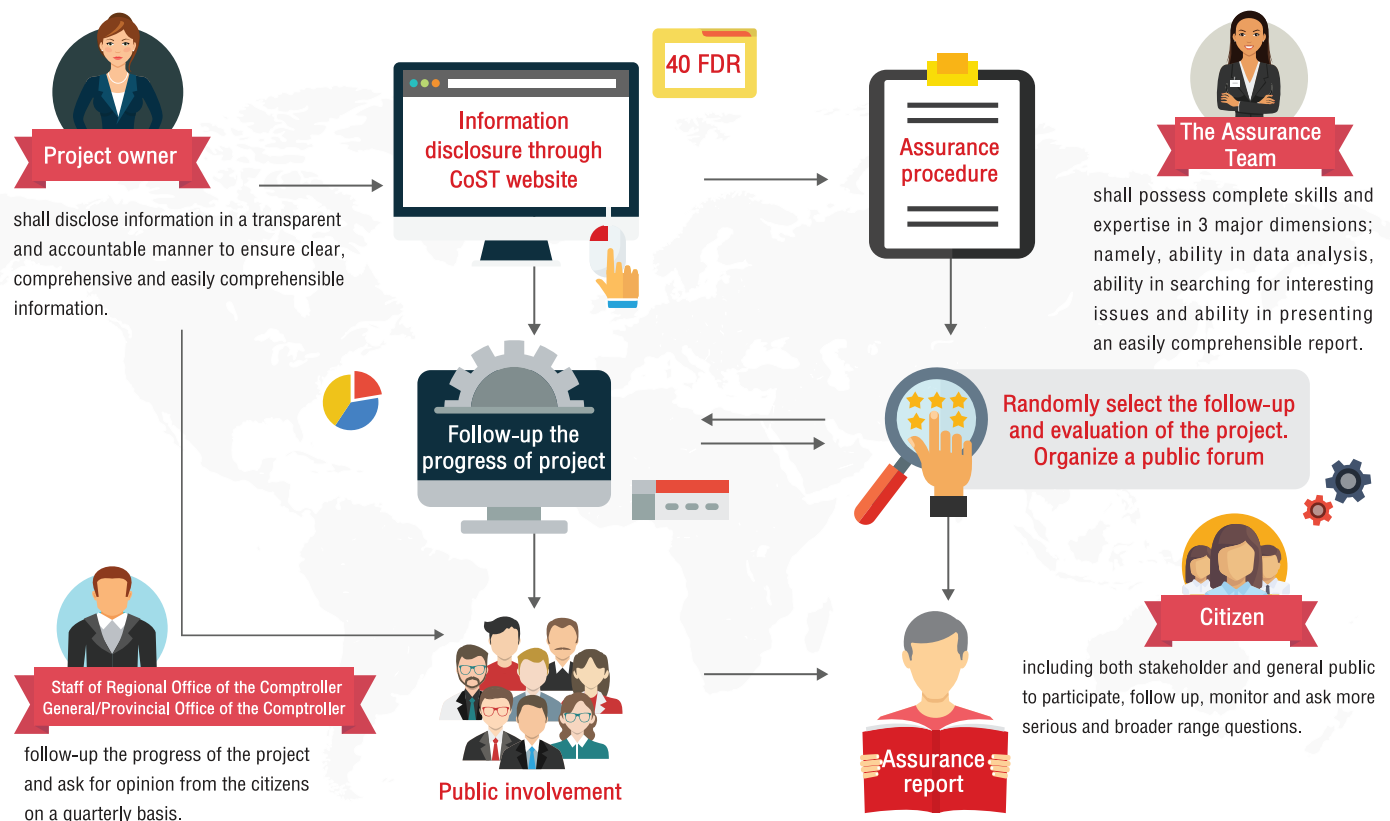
Project owner

shall disclose information in a transparent and accountable manner to ensure clear, comprehensive and easily comprehensible information.

40 FDR

Information disclosure through CoST website

Assurance procedure

The Assurance Team

shall possess complete skills and expertise in 3 major dimensions; namely, ability in data analysis, ability in searching for interesting issues and ability in presenting an easily comprehensible report.

Follow-up the progress of project

Randomly select the follow-up and evaluation of the project. Organize a public forum

Citizen

including both stakeholder and general public to participate, follow up, monitor and ask more serious and broader range questions.

Staff of Regional Office of the Comptroller General/Provincial Office of the Comptroller

follow-up the progress of the project and ask for opinion from the citizens on a quarterly basis.

Public involvement

Assurance report